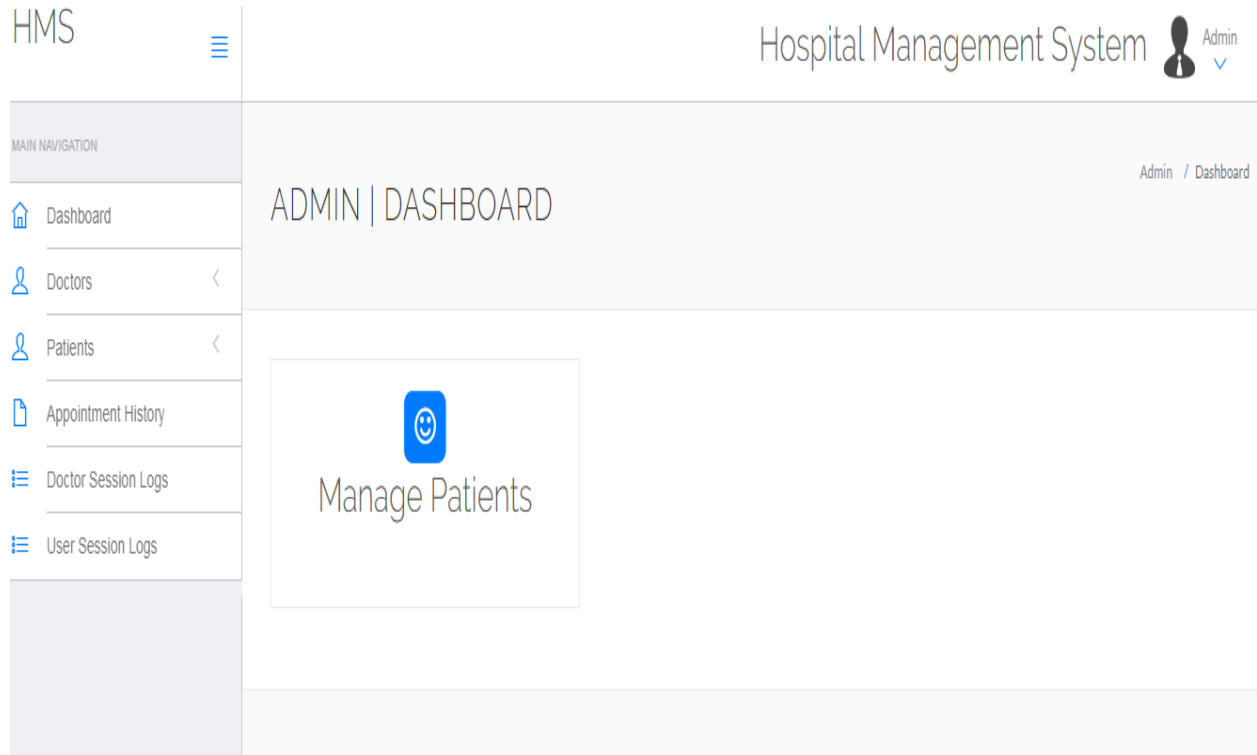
HMS

Hospital Management System

Admin

MAIN NAVIGATION

Dashboard

Doctors

Patients

Appointment History

Doctor Session Logs

User Session Logs

ADMIN | DASHBOARD

Admin / Dashboard

Manage Patients